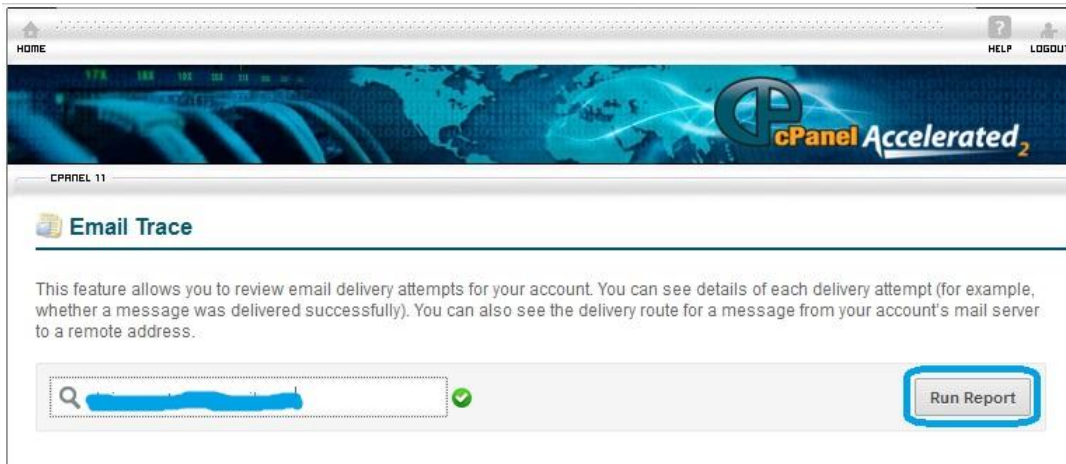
HOME

HELP LOGOUT

cPanel Accelerated$_2$

CPANEL 11

Email Trace

This feature allows you to review email delivery attempts for your account. You can see details of each delivery attempt (for example, whether a message was delivered successfully). You can also see the delivery route for a message from your account's mail server to a remote address.

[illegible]

Run Report